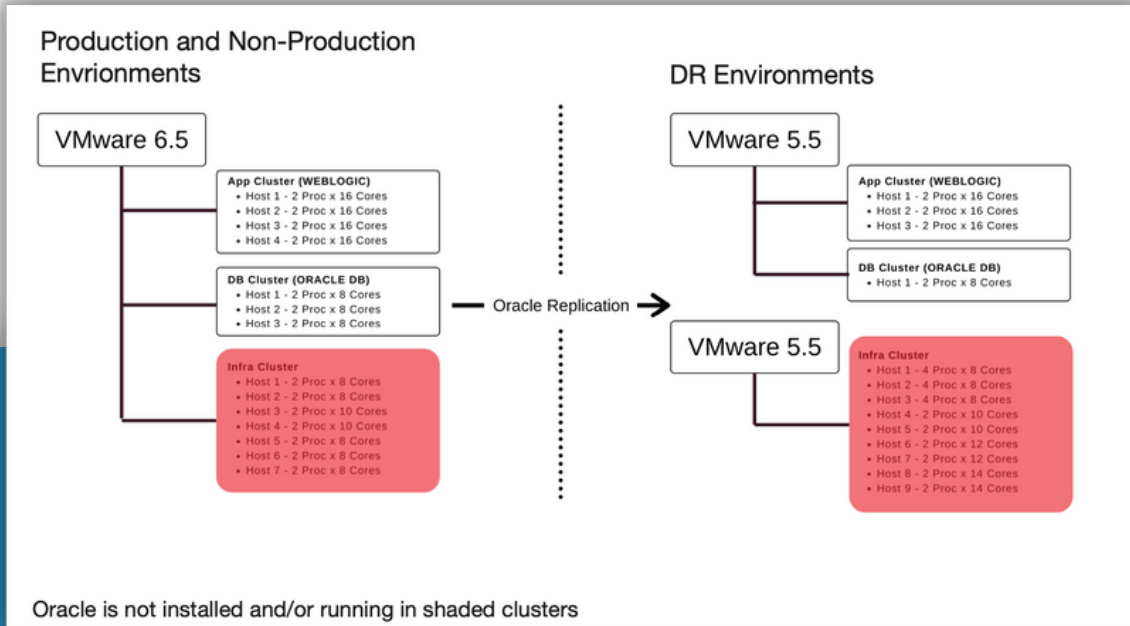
Production and Non-Production Envrionments

VMware 6.5

App Cluster (WEBLOGIC)
• Host 1 - 2 Proc x 16 Cores
• Host 2 - 2 Proc x 16 Cores
• Host 3 - 2 Proc x 16 Cores
• Host 4 - 2 Proc x 16 Cores

DB Cluster (ORACLE DB)
• Host 1 - 2 Proc x 8 Cores
• Host 2 - 2 Proc x 8 Cores
• Host 3 - 2 Proc x 8 Cores

Infra Cluster
• Host 1 - 2 Proc x 8 Cores
• Host 2 - 2 Proc x 8 Cores
• Host 3 - 2 Proc x 10 Cores
• Host 4 - 2 Proc x 10 Cores
• Host 5 - 2 Proc x 8 Cores
• Host 6 - 2 Proc x 8 Cores
• Host 7 - 2 Proc x 8 Cores

Oracle Replication

DR Environments

VMware 5.5

App Cluster (WEBLOGIC)
• Host 1 - 2 Proc x 16 Cores
• Host 2 - 2 Proc x 16 Cores
• Host 3 - 2 Proc x 16 Cores

DB Cluster (ORACLE DB)
• Host 1 - 2 Proc x 8 Cores

VMware 5.5

Infra Cluster
• Host 1 - 4 Proc x 8 Cores
• Host 2 - 4 Proc x 8 Cores
• Host 3 - 4 Proc x 8 Cores
• Host 4 - 2 Proc x 10 Cores
• Host 5 - 2 Proc x 10 Cores
• Host 6 - 2 Proc x 12 Cores
• Host 7 - 2 Proc x 12 Cores
• Host 8 - 2 Proc x 14 Cores
• Host 9 - 2 Proc x 14 Cores

Oracle is not installed and/or running in shaded clusters